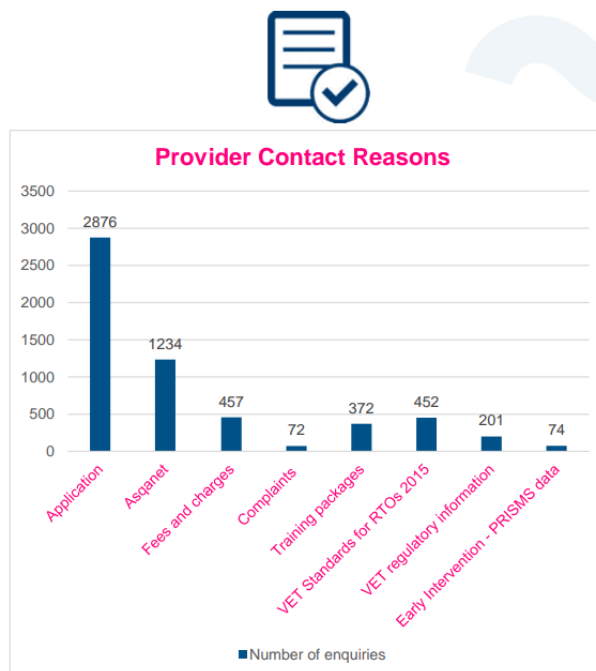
Provider Contact Reasons

3500
3000
2500
2000
1500
1000
500
0

2876
1234
457
72
372
452
201
74

Application
Asqanet
Fees and charges
Complaints
Training packages
VET Standards for RTOs 2015
VET regulatory information
Early Intervention - PRISMS data

Number of enquiries